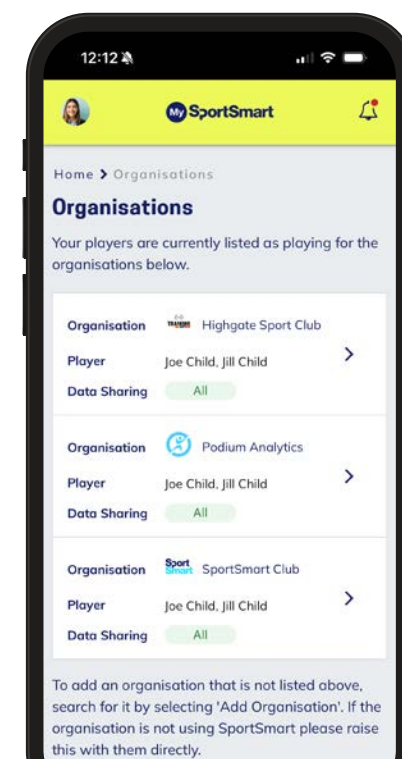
12:12

My SportSmart

Home > Organisations

Organisations

Your players are currently listed as playing for the organisations below.

Organisation Highgate Sport Club
Player Joe Child, Jill Child
Data Sharing All

Organisation Podium Analytics
Player Joe Child, Jill Child
Data Sharing All

Organisation Sport Smart SportSmart Club
Player Joe Child, Jill Child
Data Sharing All

To add an organisation that is not listed above, search for it by selecting 'Add Organisation'. If the organisation is not using SportSmart please raise this with them directly.